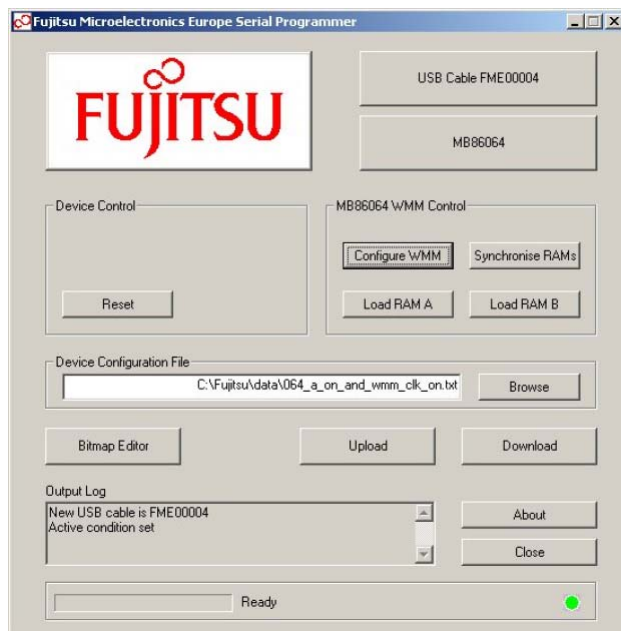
Fujitsu Microelectronics Europe Serial Programmer

FUJITSU

USB Cable FME00004

MB86064

Device Control

Reset

MB86064 WMM Control

Configure WMM

Synchronise RAMs

Load RAM A

Load RAM B

Device Configuration File

C:\Fujitsu\data\064_a_on_and_wmm_clk_on.txt

Browse

Bitmap Editor

Upload

Download

Output Log

New USB cable is FME00004
Active condition set

About

Close

Ready